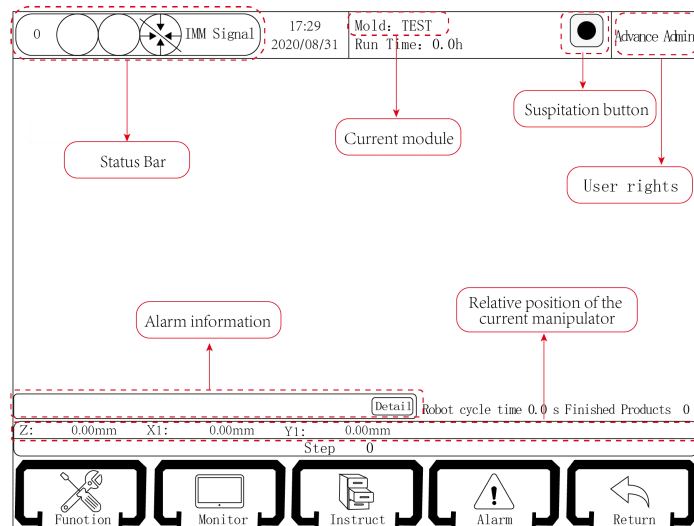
0 IMM Signal

17:29
2020/08/31

Mold: TEST
Run Time: 0.0h

Advance Admin

Suspitation button

Current module

Status Bar

User rights

Relative position of the current manipulator

Alarm information

Detail

Robot cycle time 0.0 s Finished Products 0

Z: 0.00mm X1: 0.00mm Y1: 0.00mm

Step 0

Funotion

Monitor

Instruct

Alarm

Return